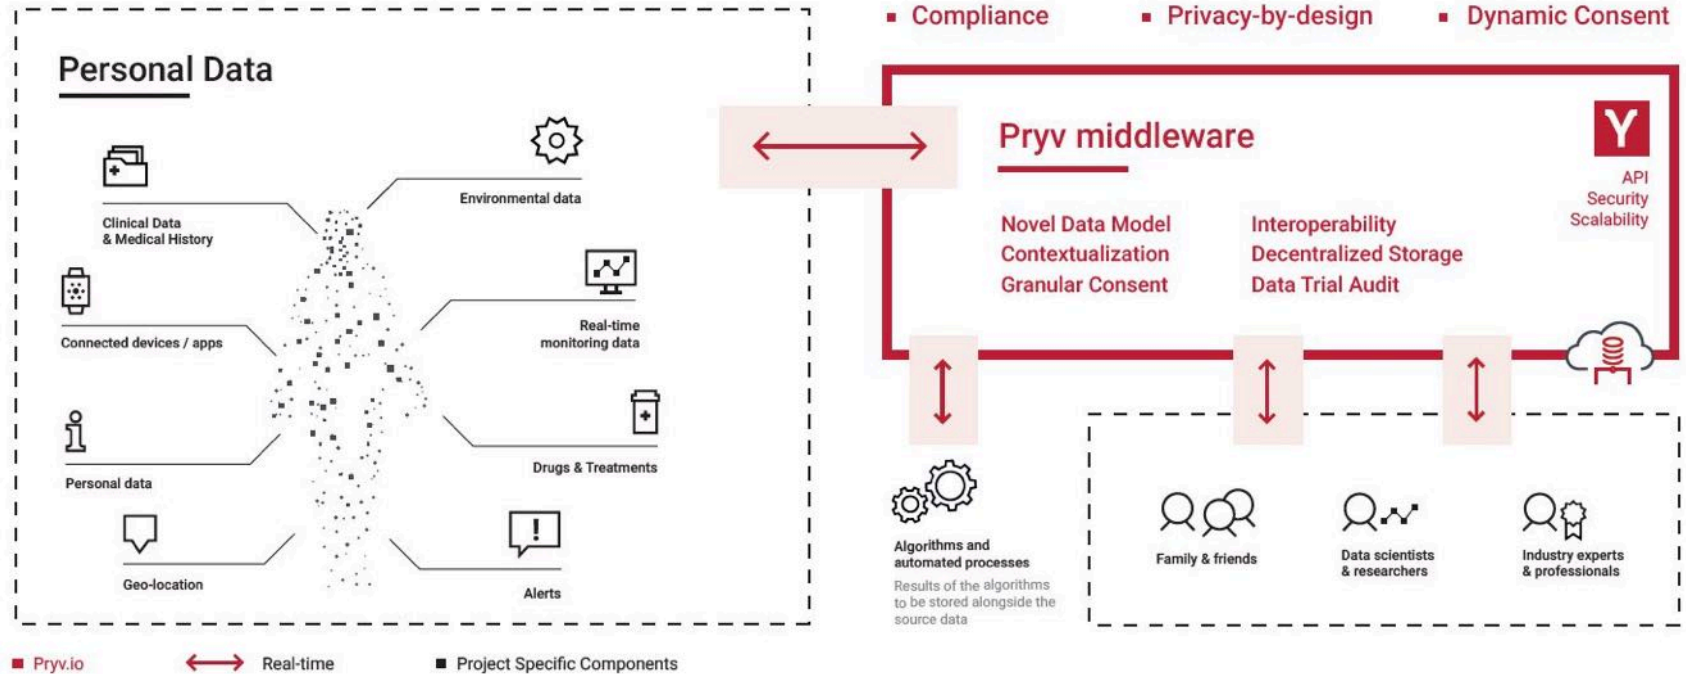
Personal Data

Clinical Data & Medical History

Environmental data

Connected devices / apps

Real-time monitoring data

Personal data

Drugs & Treatments

Geo-location

Alerts

▪ Compliance ▪ Privacy-by-design ▪ Dynamic Consent

Pryv middleware

Y

API
Security
Scalability

Novel Data Model
Contextualization
Granular Consent

Interoperability
Decentralized Storage
Data Trial Audit

Algorithms and automated processes

Results of the algorithms to be stored alongside the source data

Family & friends

Data scientists & researchers

Industry experts & professionals

▪ Pryv.io Real-time ▪ Project Specific Components